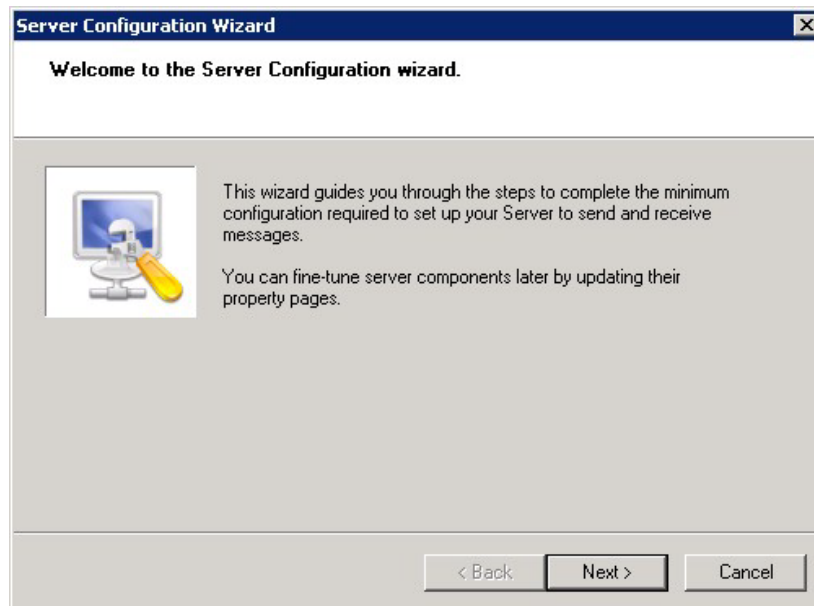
Server Configuration Wizard

Welcome to the Server Configuration wizard.

This wizard guides you through the steps to complete the minimum configuration required to set up your Server to send and receive messages.

You can fine-tune server components later by updating their property pages.

< Back
Next >
Cancel